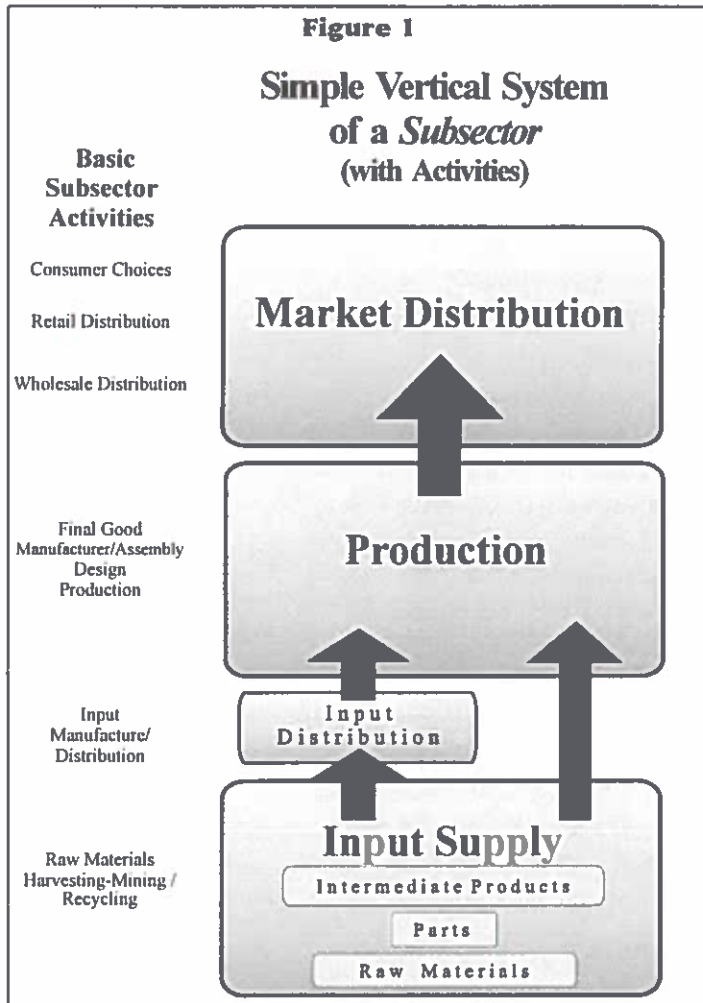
Figure 1

Simple Vertical System of a *Subsector* (with Activities)

Basic Subsector Activities

Consumer Choices

Retail Distribution

Wholesale Distribution

Market Distribution

Final Good Manufacturer/Assembly Design Production

Production

Input Manufacture/ Distribution

Input Distribution

Raw Materials Harvesting-Mining / Recycling

Input Supply

Intermediate Products

Parts

Raw Materials